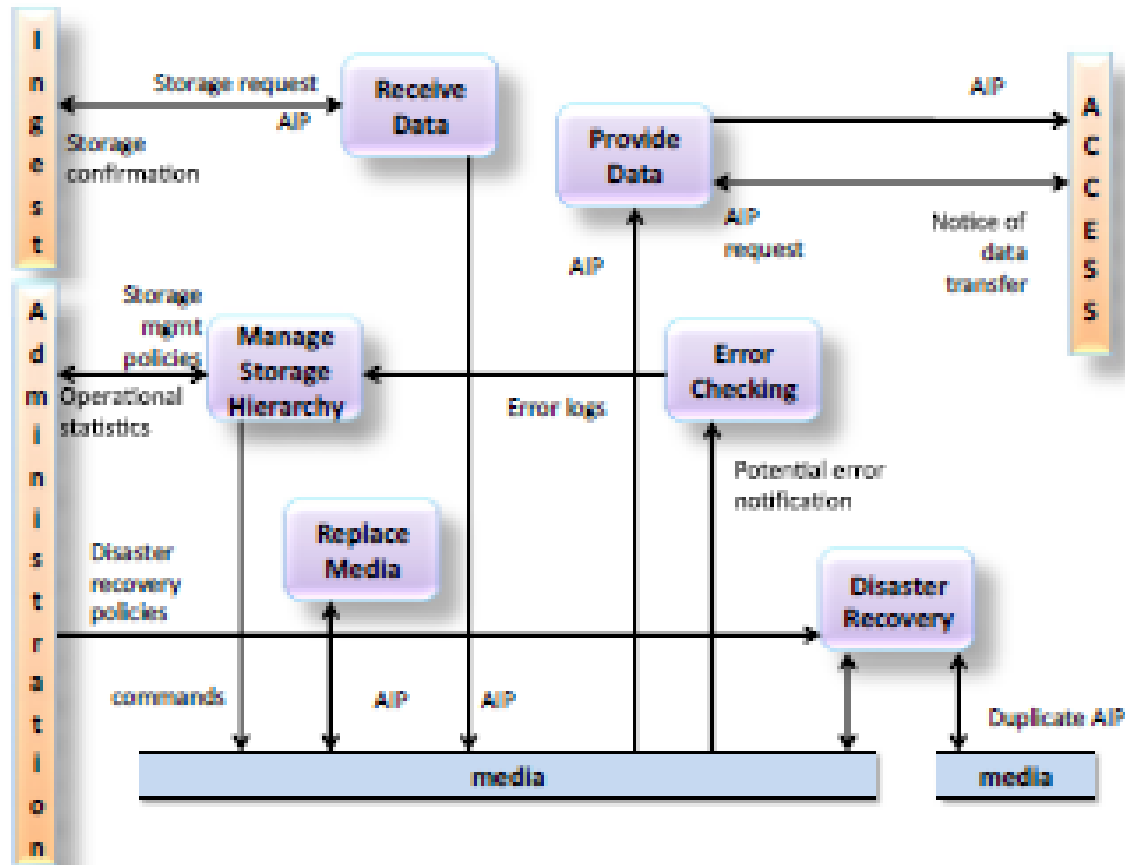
Ingest

Storage request

AIP

Storage confirmation

Receive Data

Provide Data

AIP

ACCESS

AIP request

Notice of data transfer

AIP

Administration

Storage mgmt policies

Operational statistics

Manage Storage Hierarchy

Error logs

Error Checking

Potential error notification

Replace Media

Disaster recovery policies

Disaster Recovery

commands

AIP

AIP

Duplicate AIP

media

media